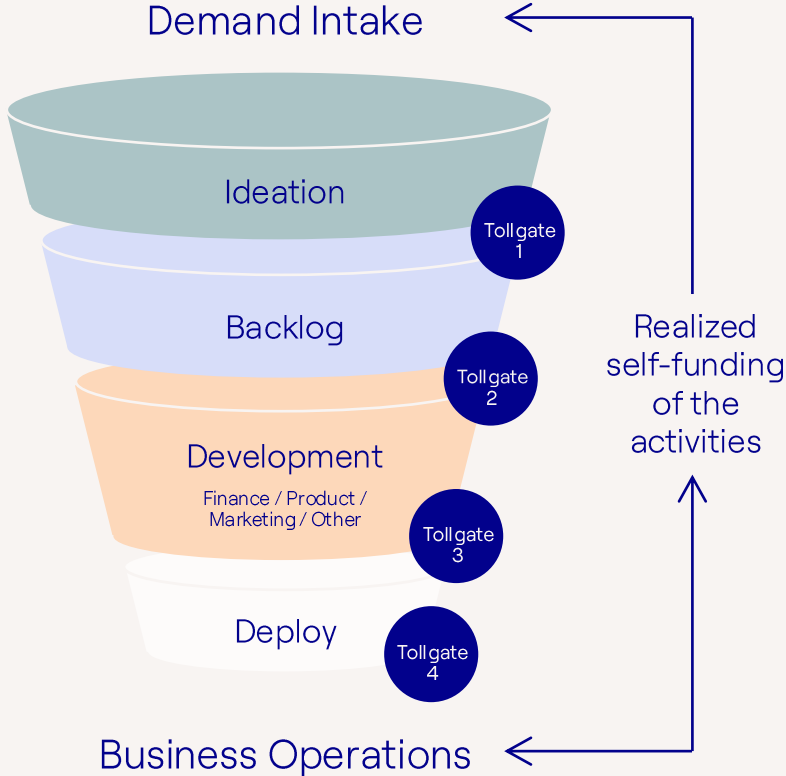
Demand Intake

Ideation

Tollgate 1

Backlog

Tollgate 2

Development

Finance / Product / Marketing / Other

Tollgate 3

Deploy

Tollgate 4

Realized self-funding of the activities

Business Operations